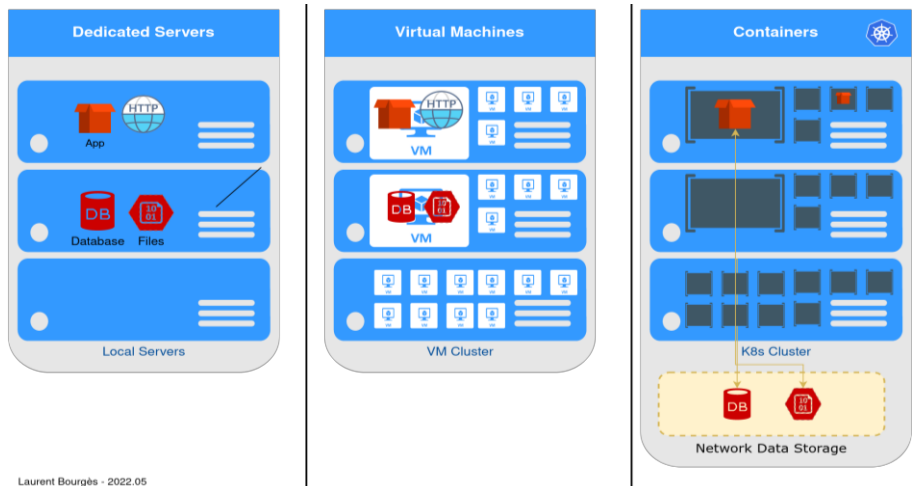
Dedicated Servers

HTTP

App

DB

Database

10
01

Files

Local Servers

Laurent Bourgès - 2022.05

Virtual Machines

HTTP

VM

DB

10
01

VM

VM Cluster

Containers

K8s Cluster

DB

10
01

Network Data Storage